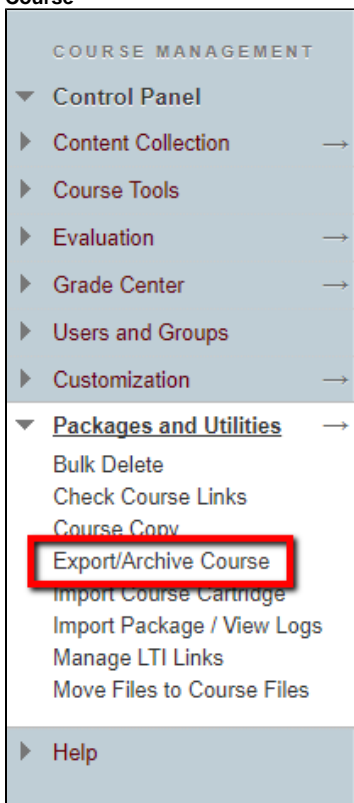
Course

COURSE MANAGEMENT

Control Panel

Content Collection →

Course Tools

Evaluation →

Grade Center →

Users and Groups

Customization →

Packages and Utilities →

Bulk Delete

Check Course Links

Course Copy

Export/Archive Course

Import Course Cartridge

Import Package / View Logs

Manage LTI Links

Move Files to Course Files

Help